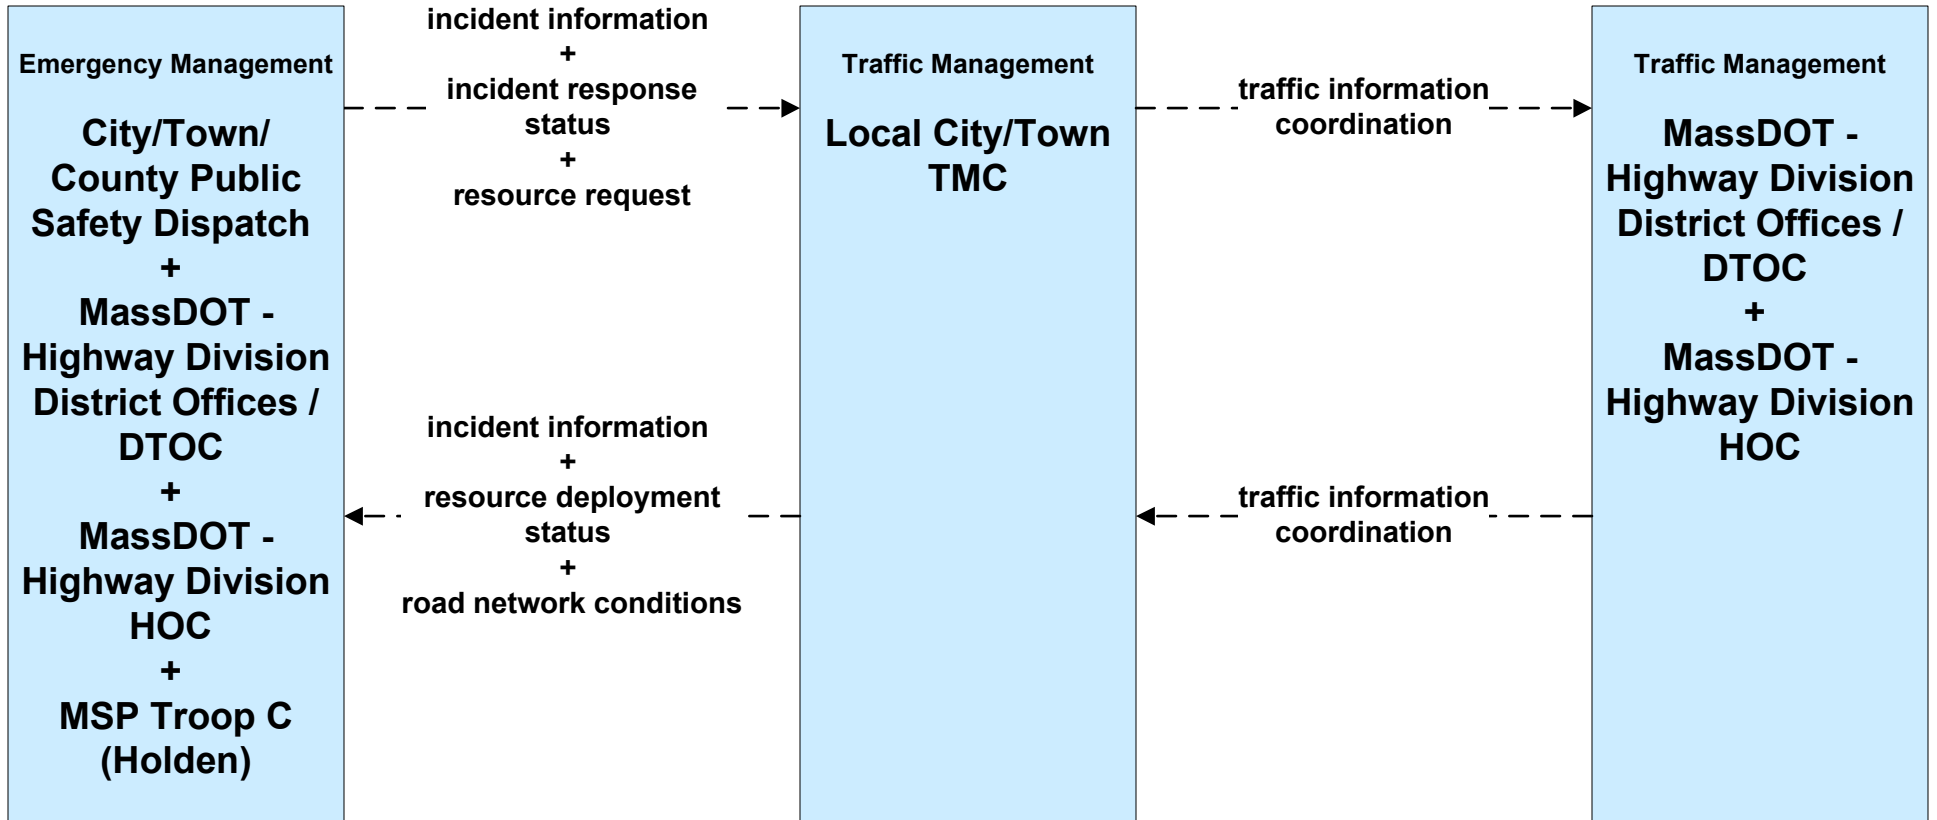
Emergency Management

City/Town/ County Public Safety Dispatch
+
MassDOT - Highway Division District Offices / DTOC
+
MassDOT - Highway Division HOC
+
MSP Troop C (Holden)

incident information
+
incident response status
+
resource request

incident information
+
resource deployment status
+
road network conditions

Traffic Management

Local City/Town TMC

traffic information coordination

traffic information coordination

Traffic Management

MassDOT - Highway Division District Offices / DTOC
+
MassDOT - Highway Division HOC